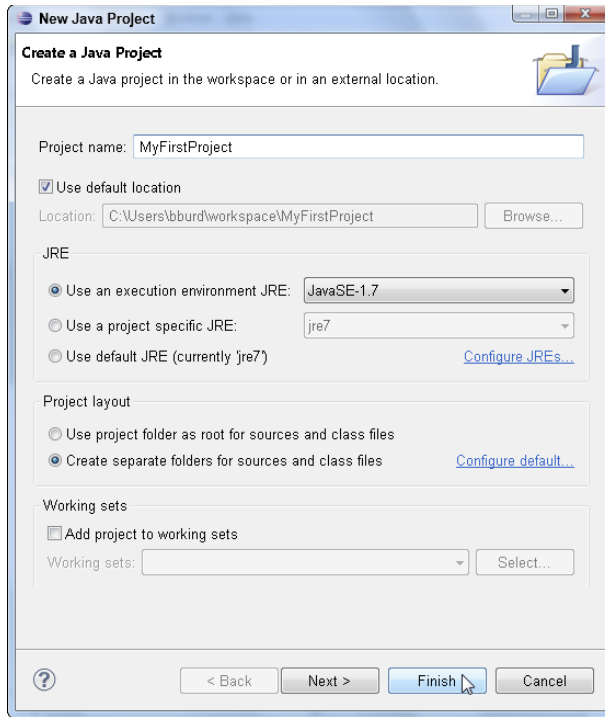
New Java Project

Create a Java Project

Create a Java project in the workspace or in an external location.

Project name: MyFirstProject

Use default location

Location: C:\Users\bburd\workspace\MyFirstProject Browse...

JRE

Use an execution environment JRE: JavaSE-1.7

Use a project specific JRE: jre7

Use default JRE (currently 'jre7') Configure JREs...

Project layout

Use project folder as root for sources and class files

Create separate folders for sources and class files Configure default...

Working sets

Add project to working sets

Working sets: Select...

?

< Back Next > Finish Cancel